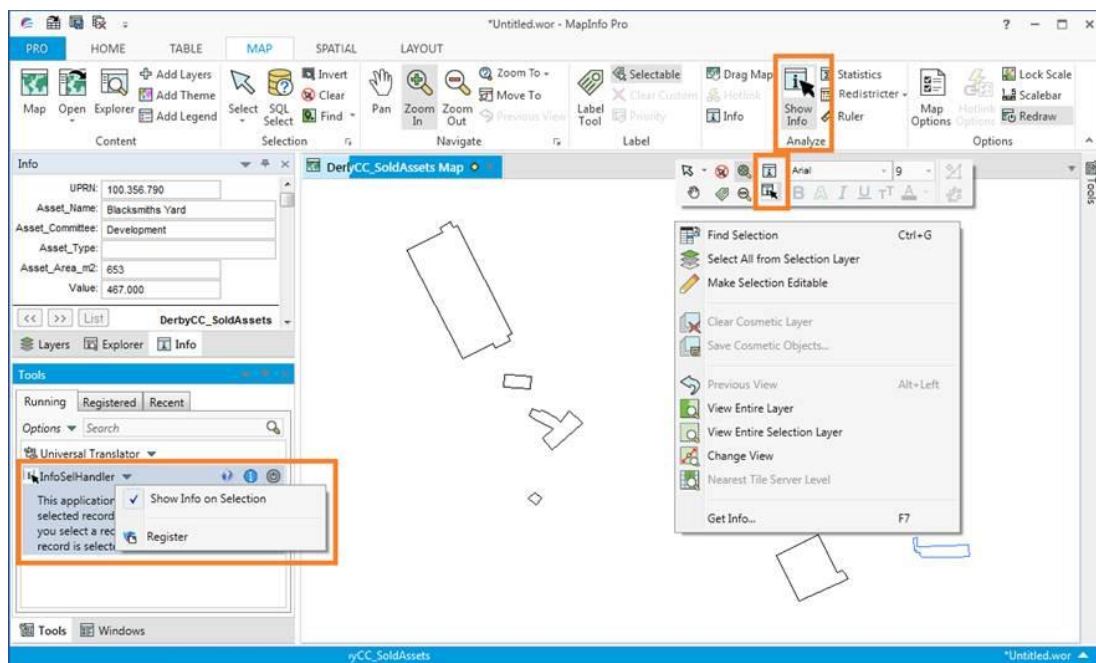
*Untitled.wor - MapInfo Pro

? – □ ×

PRO HOME TABLE MAP SPATIAL LAYOUT

Map Open Explorer Add Layers Add Theme Add Legend
Content

Select SQL Select Invert Clear Find
Selection

Pan Zoom In Zoom Out Zoom To Move To Previous View
Navigate

Label Tool Selectable Clear Custom Priority
Label

Drag Map Hotlink Info

Show Info Statistics Redistricter Ruler
Analyze

Map Options Hotlink Options Lock Scale Scalebar Redraw
Options

Info

UPRN: 100.356.790
Asset_Name: Blacksmiths Yard
Asset_Committee: Development
Asset_Type:
Asset_Area_m2: 653
Value: 467.000

<< >> List DerbyCC_SoldAssets

Layers Explorer Info

Tools

Running Registered Recent

Options Search

Universal Translator

InfoSelHandler

This application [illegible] selected record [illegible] you select a rec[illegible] record is selecte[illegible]

Show Info on Selection

Register

Tools Windows

DerbyCC_SoldAssets Map

Arial 9

B A I U

Find Selection Ctrl+G
Select All from Selection Layer
Make Selection Editable
Clear Cosmetic Layer
Save Cosmetic Objects...
Previous View Alt+Left
View Entire Layer
View Entire Selection Layer
Change View
Nearest Tile Server Level
Get Info... F7

Tools

yCC_SoldAssets

*Untitled.wor